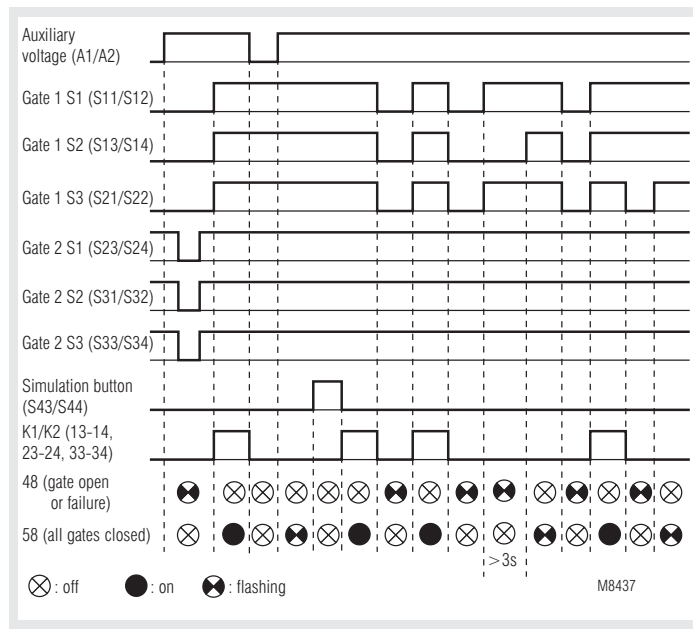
Auxiliary voltage (A1/A2)

Gate 1 S1 (S11/S12)

Gate 1 S2 (S13/S14)

Gate 1 S3 (S21/S22)

Gate 2 S1 (S23/S24)

Gate 2 S2 (S31/S32)

Gate 2 S3 (S33/S34)

Simulation button (S43/S44)

K1/K2 (13-14, 23-24, 33-34)

48 (gate open or failure)

58 (all gates closed)

$>3s$

$\otimes$ : off ● : on : flashing

M8437